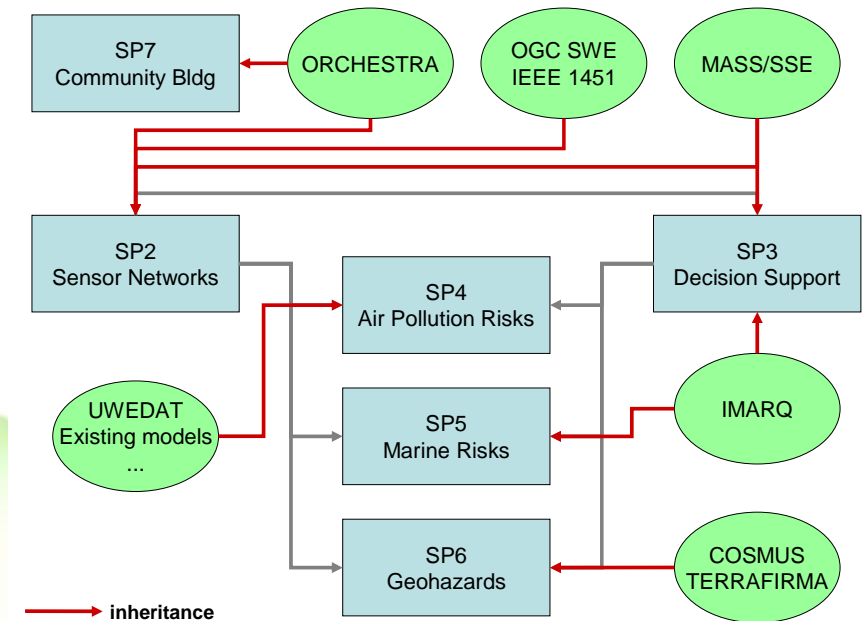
SP7
Community Bldg

ORCHESTRA

OGC SWE
IEEE 1451

MASS/SSE

SP2
Sensor Networks

SP3
Decision Support

SP4
Air Pollution Risks

UWEDAT
Existing models
...

SP5
Marine Risks

IMARQ

SP6
Geohazards

COSMUS
TERRAFIRMA

inheritance